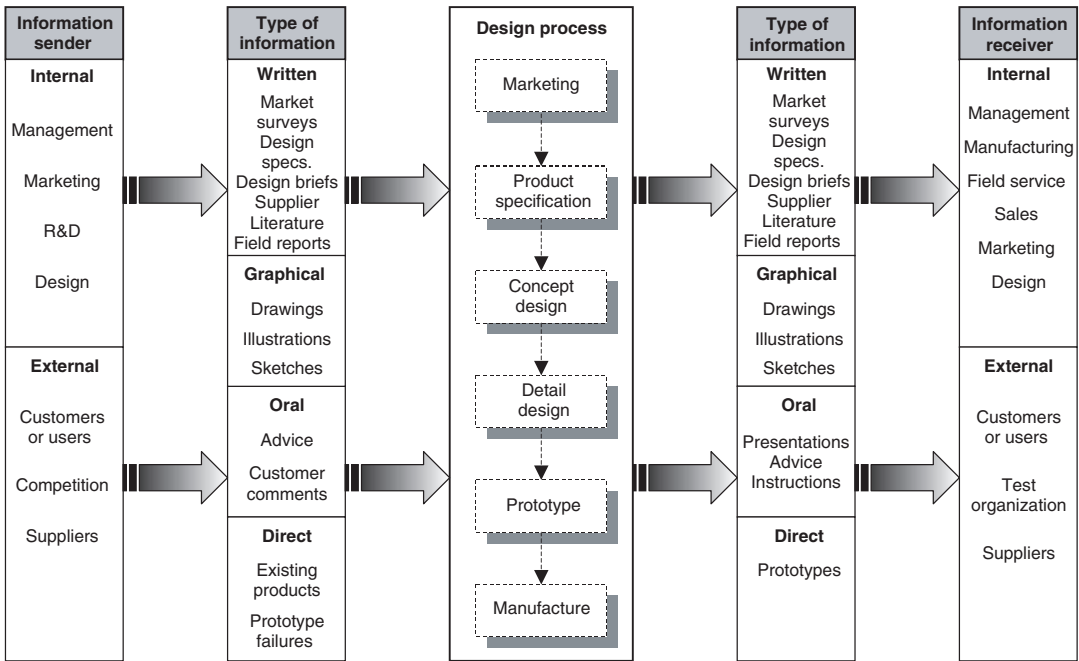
Information sender

Internal

Management

Marketing

R&D

Design

External

Customers or users

Competition

Suppliers

Type of information

Written

Market surveys
Design specs.
Design briefs
Supplier Literature
Field reports

Graphical

Drawings

Illustrations

Sketches

Oral

Advice

Customer comments

Direct

Existing products

Prototype failures

Design process

Marketing

Product specification

Concept design

Detail design

Prototype

Manufacture

Type of information

Written

Market surveys
Design specs.
Design briefs
Supplier Literature
Field reports

Graphical

Drawings

Illustrations

Sketches

Oral

Presentations
Advice
Instructions

Direct

Prototypes

Information receiver

Internal

Management

Manufacturing

Field service

Sales

Marketing

Design

External

Customers or users

Test organization

Suppliers